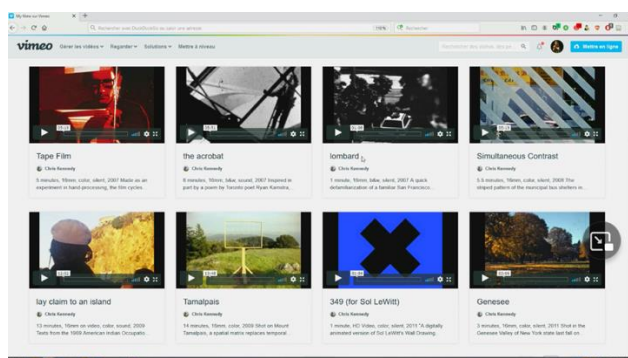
My films on Vimeo

vimeo Gérer les vidéos Regarder Solutions Mettre à niveau

Mettre en ligne

Tape Film
Chris Kennedy
5 minutes, 16mm, color, silent, 2007 Made as an experiment in hand-processing, the film cycles...

the acrobat
Chris Kennedy
6 minutes, 16mm, b&w, sound, 2007 Inspired in part by a poem by Toronto poet Ryan Kamstra...

lombard
Chris Kennedy
1 minute, 16mm, b&w, silent, 2007 A quick defamiliarization of a familiar San Francisco...

Simultaneous Contrast
Chris Kennedy
5.5 minutes, 16mm, color, silent, 2008 The striped pattern of the municipal bus shelters in...

lay claim to an island
Chris Kennedy
13 minutes, 16mm on video, color, sound, 2009 Texts from the 1969 American Indian Occupatio...

Tamalpais
Chris Kennedy
14 minutes, 16mm, color, 2009 Shot on Mount Tamalpais, a spatial matrix replaces temporal...

349 (for Sol LeWitt)
Chris Kennedy
1 minute, HD Video, color, silent, 2011 "A digitally animated version of Sol LeWitt's Wall Drawing...

Genesee
Chris Kennedy
3 minutes, 16mm, color, silent, 2011 Shot in the Genesee Valley of New York state last fall on...